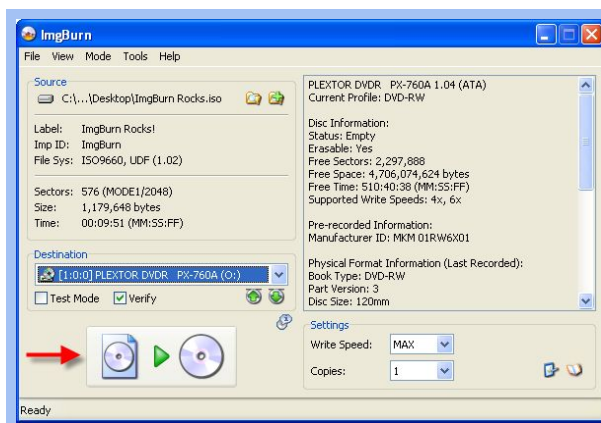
ImgBurn

File View Mode Tools Help

Source
C:\...\Desktop\ImgBurn Rocks.iso

Label: ImgBurn Rocks!
Imp ID: ImgBurn
File Sys: ISO9660, UDF (1.02)

Sectors: 576 (MODE1/2048)
Size: 1,179,648 bytes
Time: 00:09:51 (MM:SS:FF)

Destination
[1:0:0] PLEXTOR DVDR PX-760A (O:)
Test Mode Verify

PLEXTOR DVDR PX-760A 1.04 (ATA)
Current Profile: DVD-RW

Disc Information:
Status: Empty
Erasable: Yes
Free Sectors: 2,297,888
Free Space: 4,706,074,624 bytes
Free Time: 510:40:38 (MM:SS:FF)
Supported Write Speeds: 4x, 6x

Pre-recorded Information:
Manufacturer ID: MKM 01RW6X01

Physical Format Information (Last Recorded):
Book Type: DVD-RW
Part Version: 3
Disc Size: 120mm

Settings
Write Speed: MAX
Copies: 1

Ready